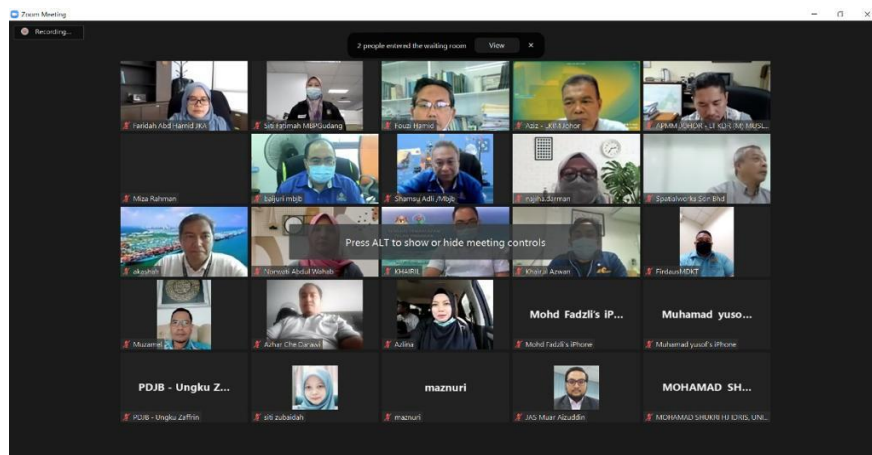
Zoom Meeting

Recording...

2 people entered the waiting room

View

Faridah Abd Hamid JKA

Siti Fatimah MBPGudang

Fouzi Hamid

Aziz - JKR Johor

APMM JOHOR - LT KDR (M) MUSL...

Miza Rahman

baijuri mbjb

Shamsul Adli /Mbjb

najiha.darman

Spatialworks Sdn Bhd

akashah

Norwati Abdul Wahab

KHAIRIL

Khairul Azwan

FirdausMDKT

Press ALT to show or hide meeting controls

Muzamel

Azhar Che Darawi

Azlina

Mohd Fadzli's iP...

Mohd Fadzli's iPhone

Muhamad yuso...

Muhamad yusof's iPhone

PDJB - Ungku Z...

PDJB - Ungku Zaffrin

siti zubaidah

maznuri

maznuri

JAS Muar Aizuddin

MOHAMAD SH...

MOHAMAD SHUKRI HJ IDRIS, UNI...